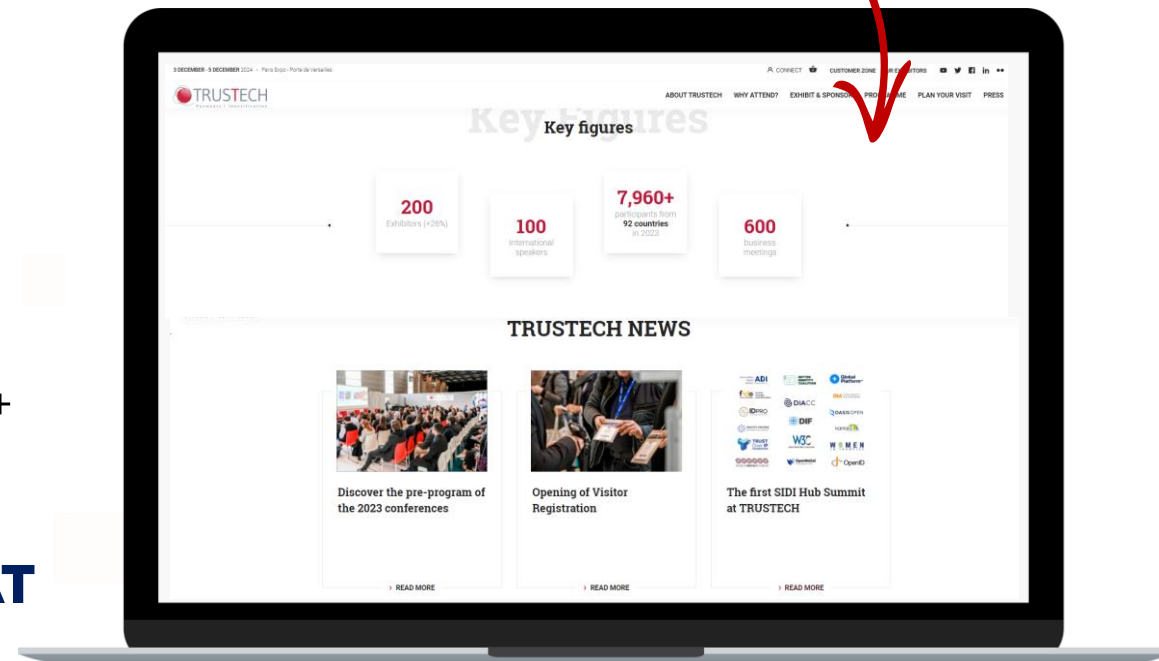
3 DECEMBER - 5 DECEMBER 2024 – Paris Expo - Porte de Versailles

CONNECT CUSTOMER ZONE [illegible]ITORS

TRUSTECH

ABOUT TRUSTECH WHY ATTEND? EXHIBIT & SPONSO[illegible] PRO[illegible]ME PLAN YOUR VISIT PRESS

Key figures

Key figures

200
Exhibitors (+26%)

100
international speakers

7,960+
participants from
92 countries
in 2022

600
business meetings

TRUSTECH NEWS

Discover the pre-program of the 2023 conferences

› READ MORE

Opening of Visitor Registration

› READ MORE

ADI DIACC IDPRO DIF OASIS OPEN W3C WOMEN OpenID

The first SIDI Hub Summit at TRUSTECH

› READ MORE

+

AT